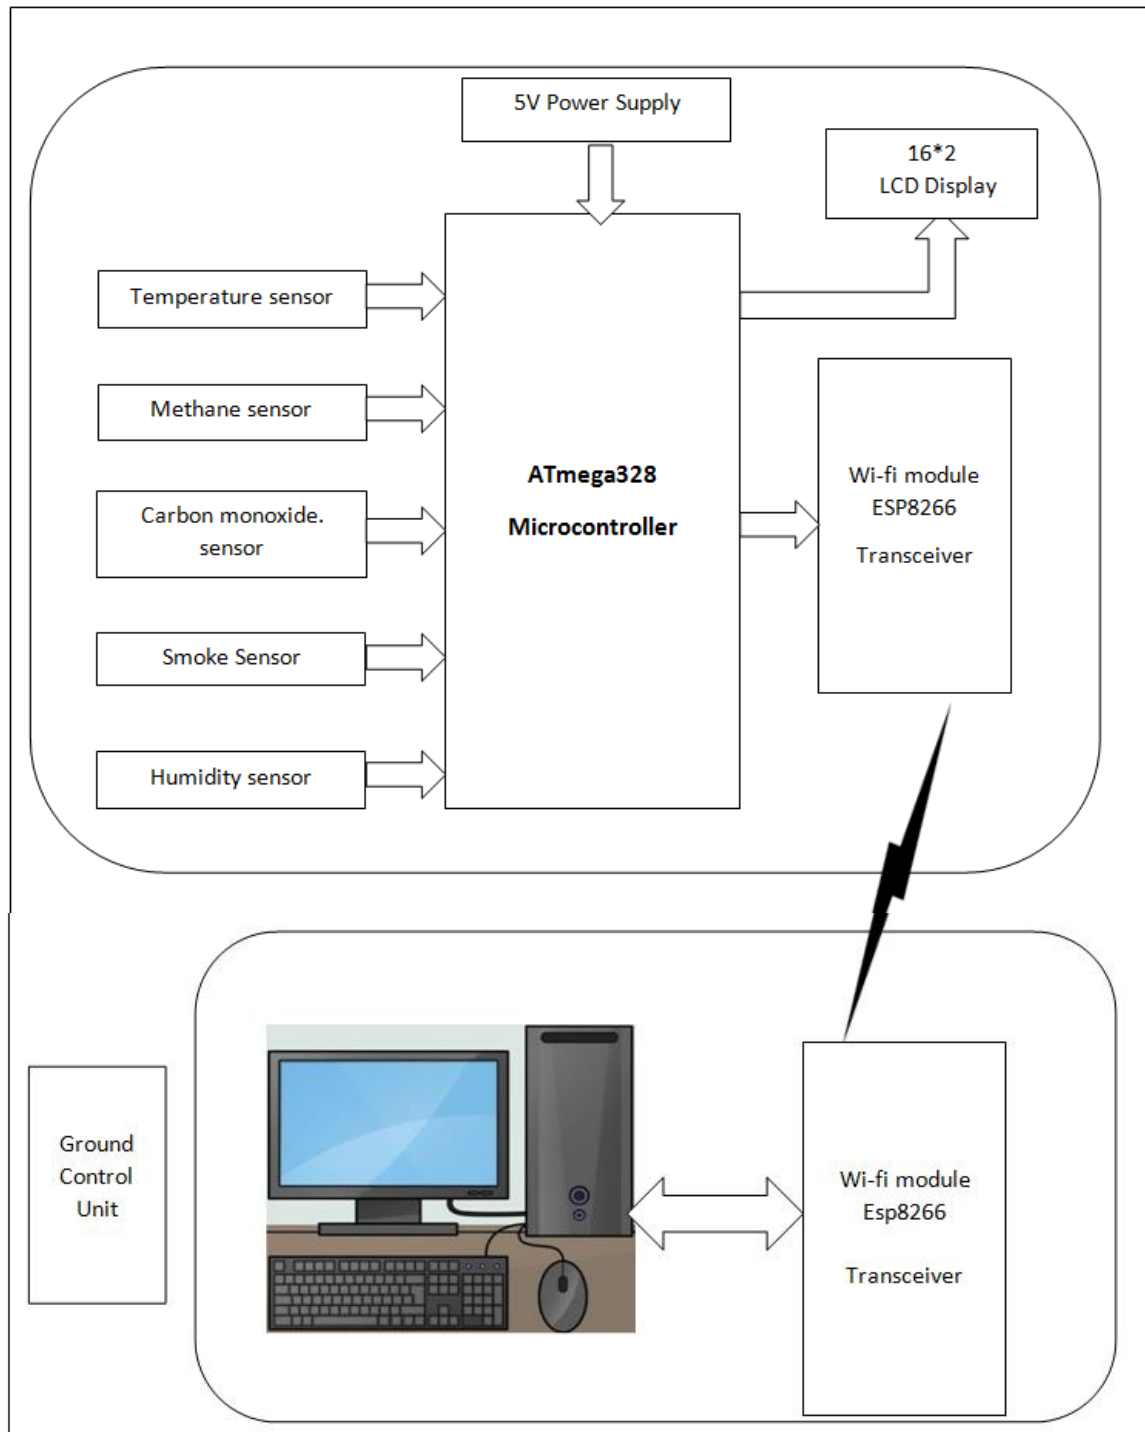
5V Power Supply

16*2
LCD Display

Temperature sensor

Methane sensor

Carbon monoxide. sensor

Smoke Sensor

Humidity sensor

ATmega328
Microcontroller

Wi-fi module
ESP8266
Transceiver

Ground Control Unit

Wi-fi module
Esp8266
Transceiver